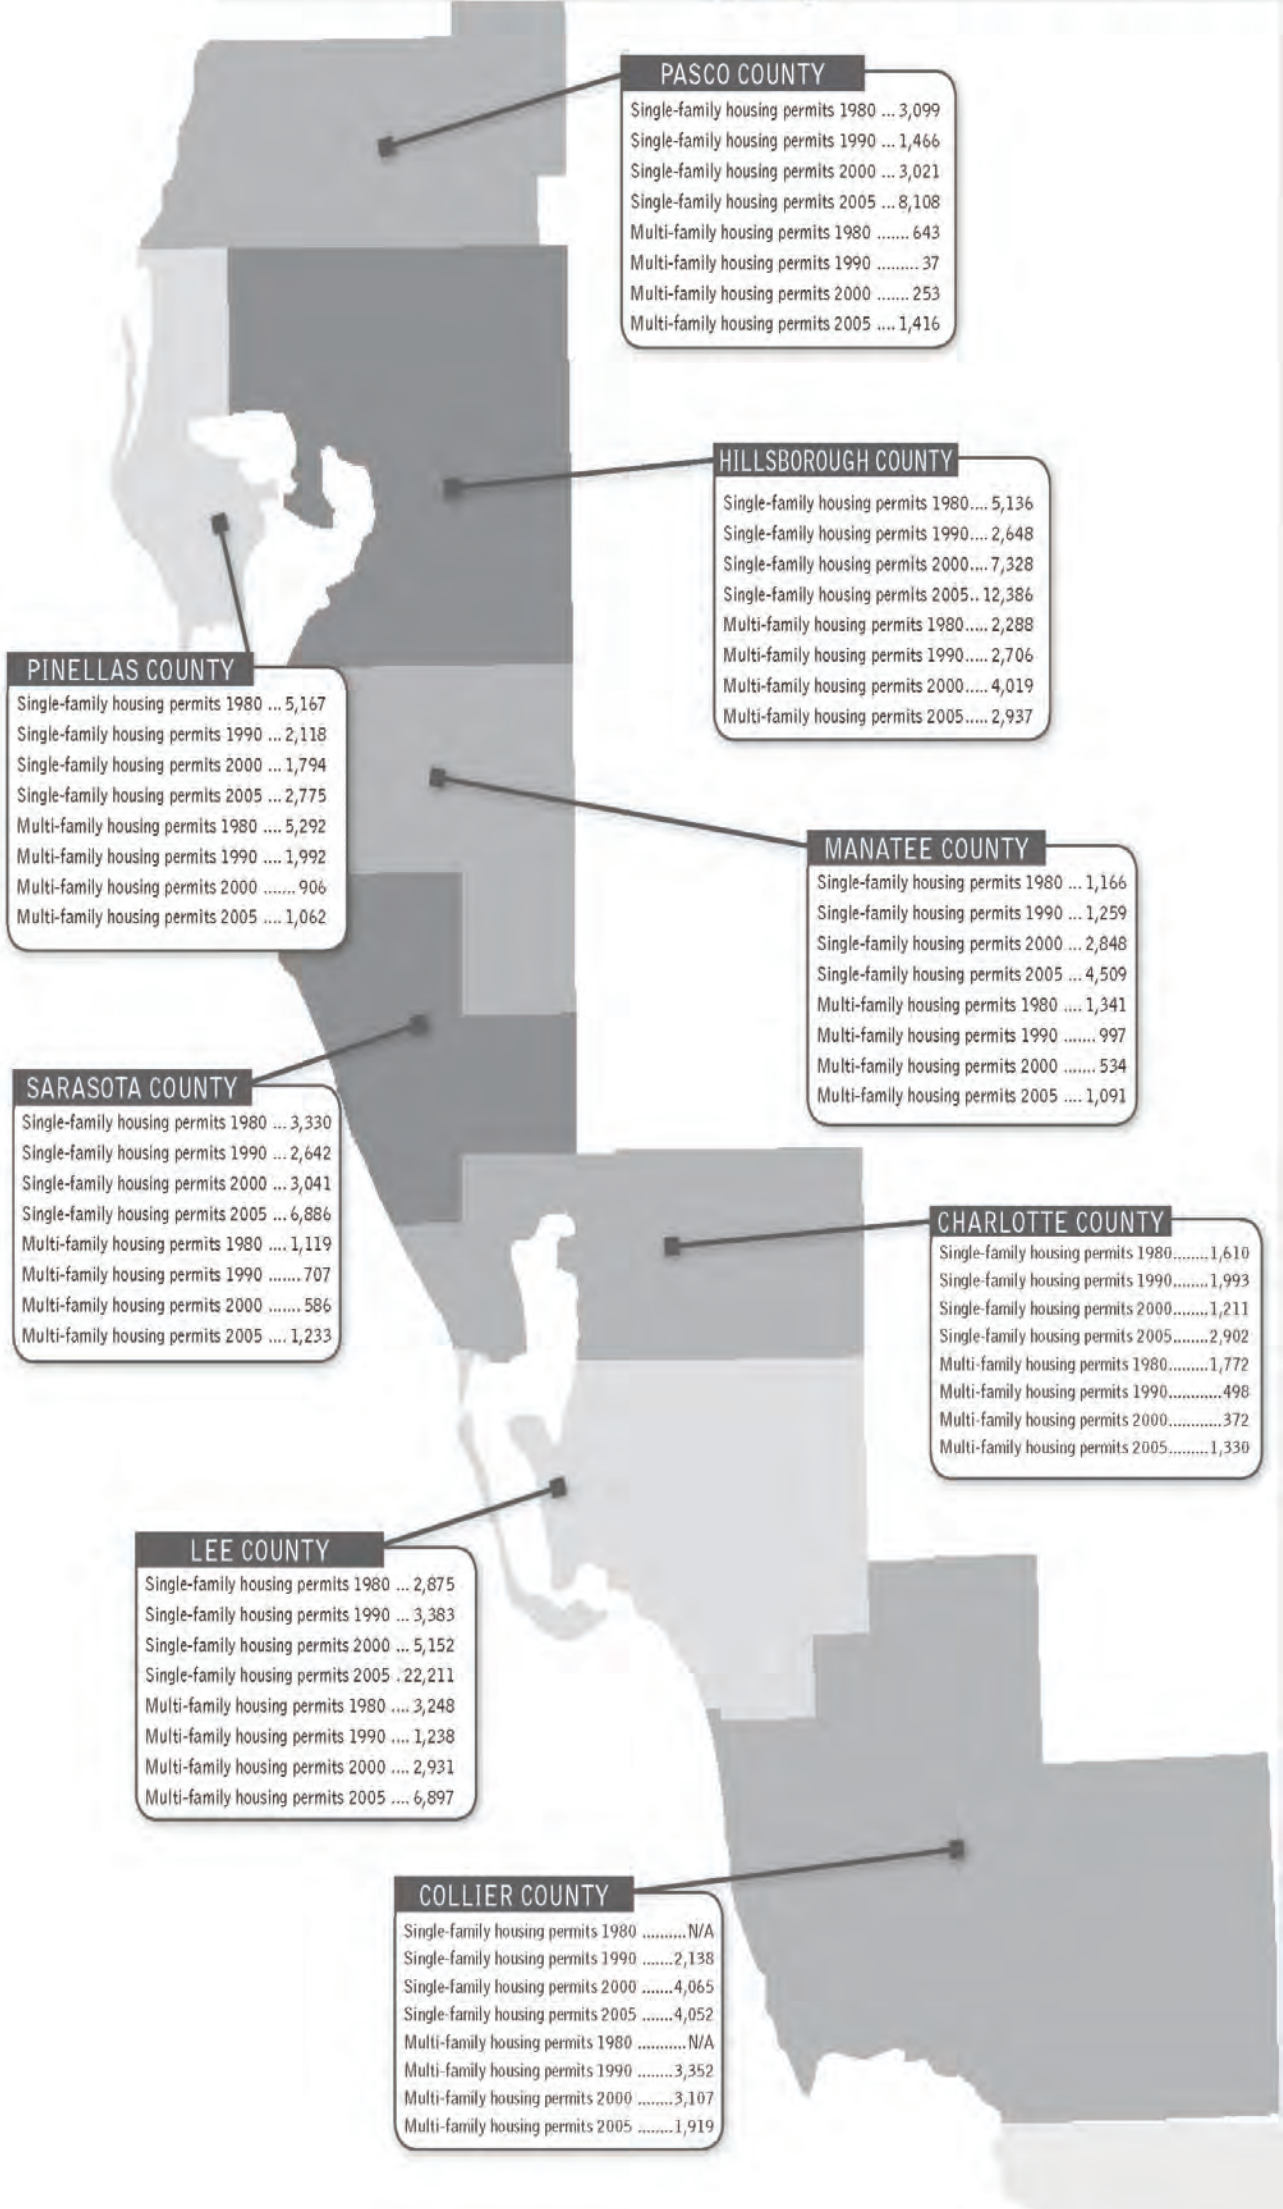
PASCO COUNTY
Single-family housing permits 1980 ... 3,099
Single-family housing permits 1990 ... 1,466
Single-family housing permits 2000 ... 3,021
Single-family housing permits 2005 ... 8,108
Multi-family housing permits 1980 ....... 643
Multi-family housing permits 1990 ......... 37
Multi-family housing permits 2000 ....... 253
Multi-family housing permits 2005 .... 1,416

HILLSBOROUGH COUNTY
Single-family housing permits 1980.... 5,136
Single-family housing permits 1990.... 2,648
Single-family housing permits 2000.... 7,328
Single-family housing permits 2005.. 12,386
Multi-family housing permits 1980..... 2,288
Multi-family housing permits 1990..... 2,706
Multi-family housing permits 2000..... 4,019
Multi-family housing permits 2005..... 2,937

PINELLAS COUNTY
Single-family housing permits 1980 ... 5,167
Single-family housing permits 1990 ... 2,118
Single-family housing permits 2000 ... 1,794
Single-family housing permits 2005 ... 2,775
Multi-family housing permits 1980 .... 5,292
Multi-family housing permits 1990 .... 1,992
Multi-family housing permits 2000 ....... 906
Multi-family housing permits 2005 .... 1,062

MANATEE COUNTY
Single-family housing permits 1980 ... 1,166
Single-family housing permits 1990 ... 1,259
Single-family housing permits 2000 ... 2,848
Single-family housing permits 2005 ... 4,509
Multi-family housing permits 1980 .... 1,341
Multi-family housing permits 1990 ....... 997
Multi-family housing permits 2000 ....... 534
Multi-family housing permits 2005 .... 1,091

SARASOTA COUNTY
Single-family housing permits 1980 ... 3,330
Single-family housing permits 1990 ... 2,642
Single-family housing permits 2000 ... 3,041
Single-family housing permits 2005 ... 6,886
Multi-family housing permits 1980 .... 1,119
Multi-family housing permits 1990 ....... 707
Multi-family housing permits 2000 ....... 586
Multi-family housing permits 2005 .... 1,233

CHARLOTTE COUNTY
Single-family housing permits 1980........1,610
Single-family housing permits 1990........1,993
Single-family housing permits 2000........1,211
Single-family housing permits 2005........2,902
Multi-family housing permits 1980.........1,772
Multi-family housing permits 1990............498
Multi-family housing permits 2000............372
Multi-family housing permits 2005.........1,330

LEE COUNTY
Single-family housing permits 1980 ... 2,875
Single-family housing permits 1990 ... 3,383
Single-family housing permits 2000 ... 5,152
Single-family housing permits 2005 . 22,211
Multi-family housing permits 1980 .... 3,248
Multi-family housing permits 1990 .... 1,238
Multi-family housing permits 2000 .... 2,931
Multi-family housing permits 2005 .... 6,897

COLLIER COUNTY
Single-family housing permits 1980 ..........N/A
Single-family housing permits 1990 .......2,138
Single-family housing permits 2000 .......4,065
Single-family housing permits 2005 .......4,052
Multi-family housing permits 1980 ...........N/A
Multi-family housing permits 1990 ........3,352
Multi-family housing permits 2000 ........3,107
Multi-family housing permits 2005 ........1,919